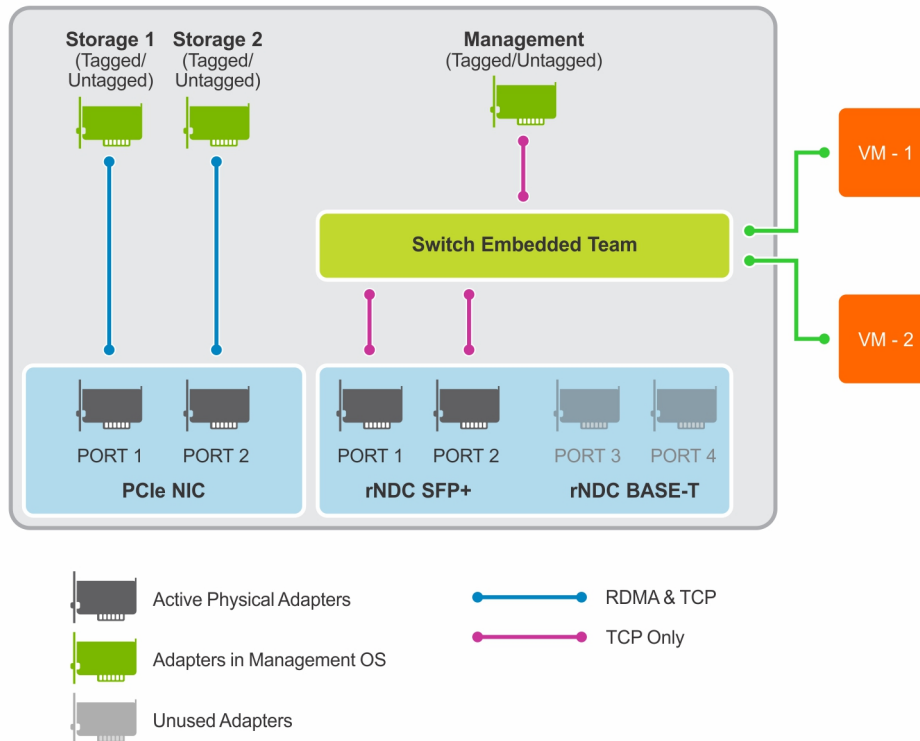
Storage 1
(Tagged/
Untagged)

Storage 2
(Tagged/
Untagged)

Management
(Tagged/Untagged)

Switch Embedded Team

VM - 1

VM - 2

PORT 1 PORT 2
PCIe NIC

PORT 1 PORT 2
rNDC SFP+

PORT 3 PORT 4
rNDC BASE-T

Active Physical Adapters

Adapters in Management OS

Unused Adapters

RDMA & TCP

TCP Only